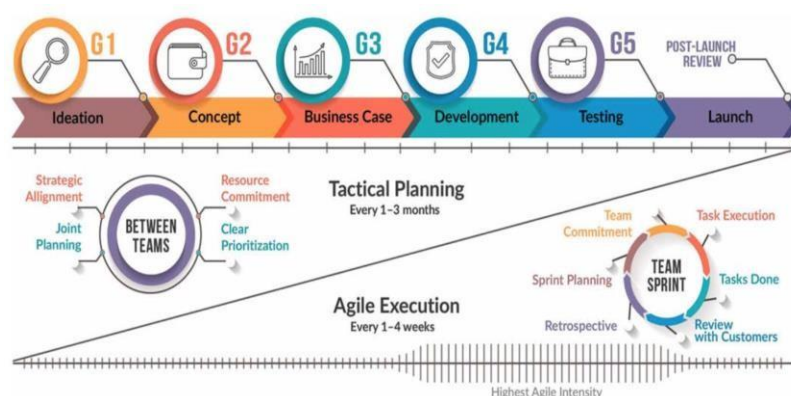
G1
G2
G3
G4
G5
POST-LAUNCH REVIEW

Ideation
Concept
Business Case
Development
Testing
Launch

Strategic Alignment
Resource Commitment
Joint Planning
BETWEEN TEAMS
Clear Prioritization

Tactical Planning
Every 1–3 months

Team Commitment
Task Execution
Sprint Planning
TEAM SPRINT
Tasks Done
Retrospective
Review with Customers

Agile Execution
Every 1–4 weeks

Highest Agile Intensity